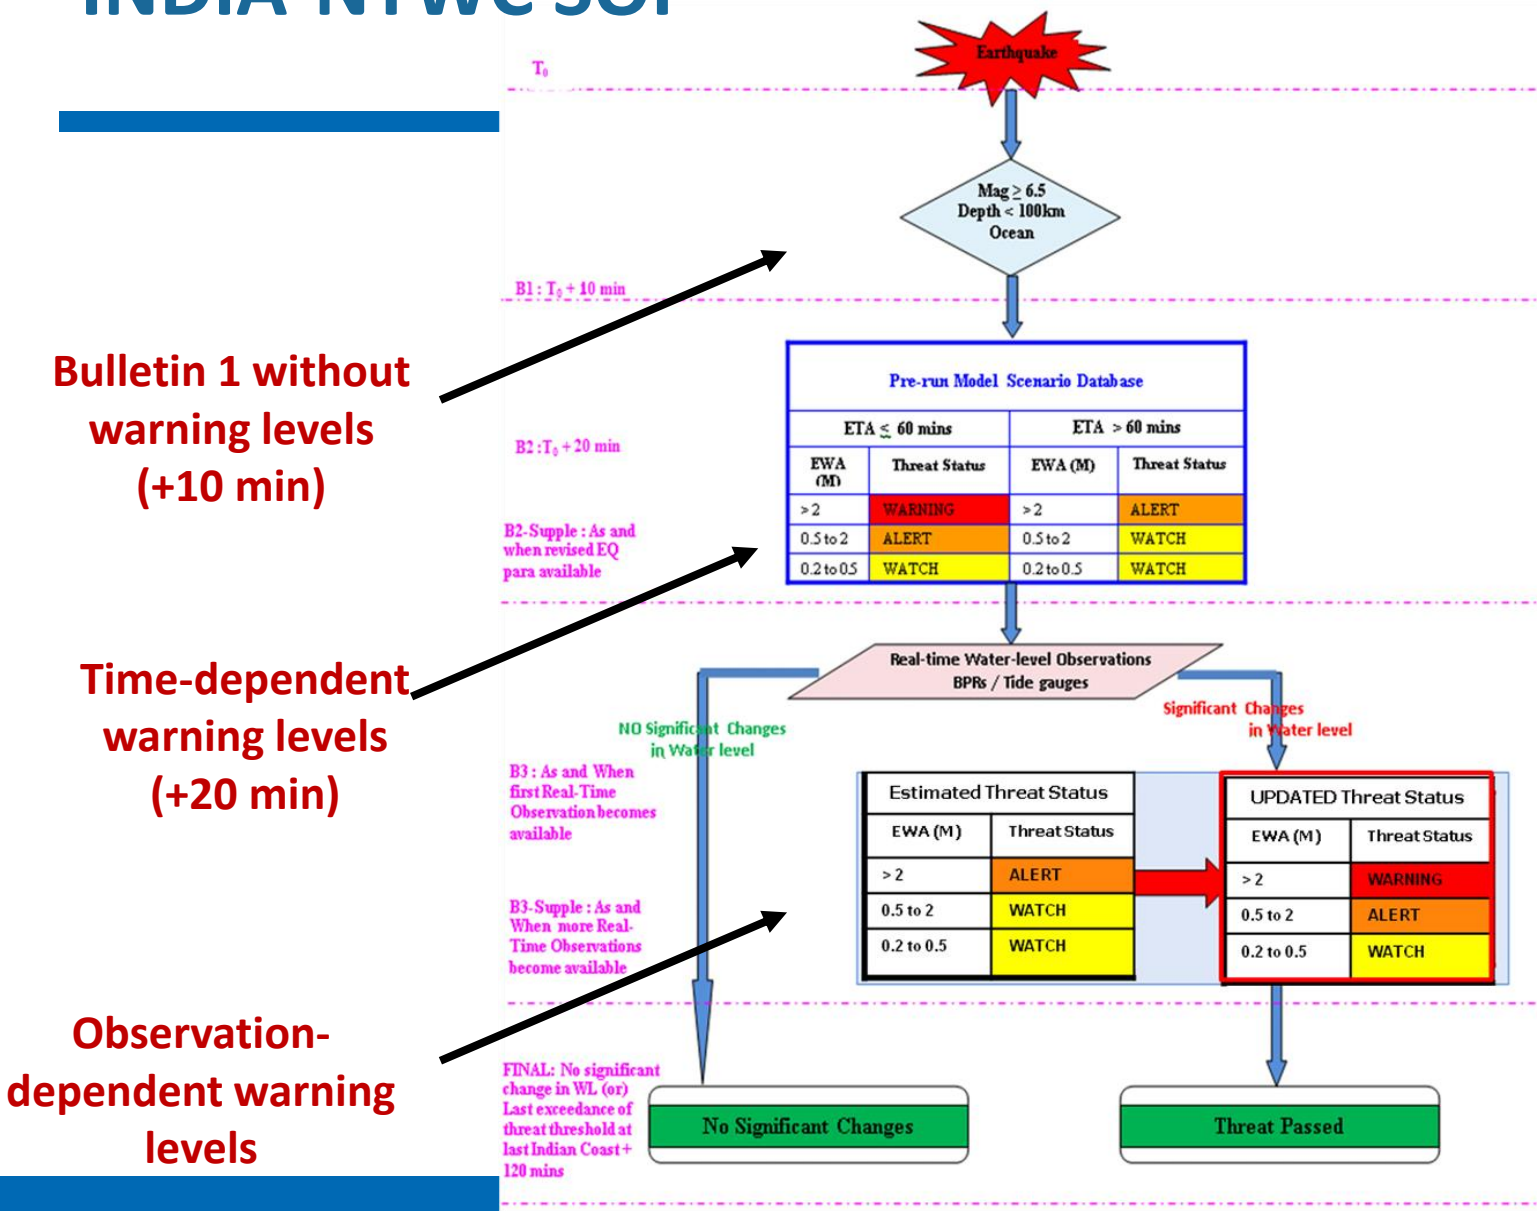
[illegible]

Bulletin 1 without warning levels (+10 min)

Time-dependent warning levels (+20 min)

Observation-dependent warning levels

$T_0$

Earthquake

Mag ≥ 6.5
Depth < 100km
Ocean

B1 : $T_0$ + 10 min

B2 : $T_0$ + 20 min

Pre-run Model Scenario Database

| ETA ≤ 60 mins | | ETA > 60 mins | |
|---|---|---|---|
| EWA (M) | Threat Status | EWA (M) | Threat Status |
| > 2 | WARNING | > 2 | ALERT |
| 0.5 to 2 | ALERT | 0.5 to 2 | WATCH |
| 0.2 to 0.5 | WATCH | 0.2 to 0.5 | WATCH |

B2-Supple : As and when revised EQ para available

Real-time Water-level Observations
BPRs / Tide gauges

NO Significant Changes in Water level

Significant Changes in Water level

B3 : As and When first Real-Time Observation becomes available

Estimated Threat Status

| EWA (M) | Threat Status |
|---|---|
| > 2 | ALERT |
| 0.5 to 2 | WATCH |
| 0.2 to 0.5 | WATCH |

UPDATED Threat Status

| EWA (M) | Threat Status |
|---|---|
| > 2 | WARNING |
| 0.5 to 2 | ALERT |
| 0.2 to 0.5 | WATCH |

B3-Supple : As and When more Real-Time Observations become available

FINAL: No significant change in WL (or) Last exceedance of threat threshold at last Indian Coast + 120 mins

No Significant Changes

Threat Passed